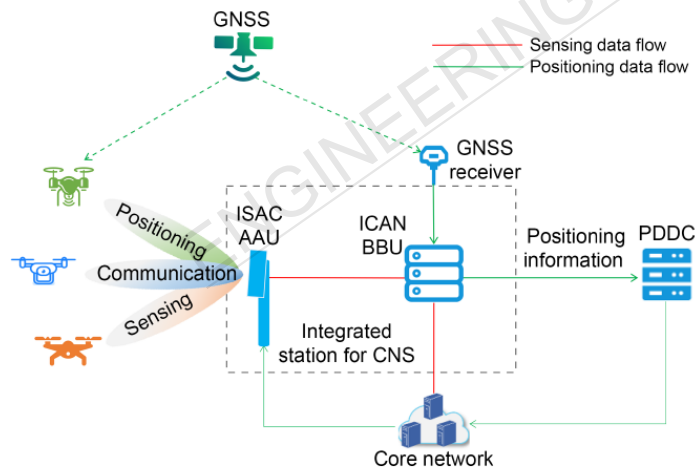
GNSS

Sensing data flow
Positioning data flow

GNSS receiver

Positioning
Communication
Sensing

ISAC AAU

ICAN BBU

Positioning information

PDDC

Integrated station for CNS

Core network

ENGINEERING